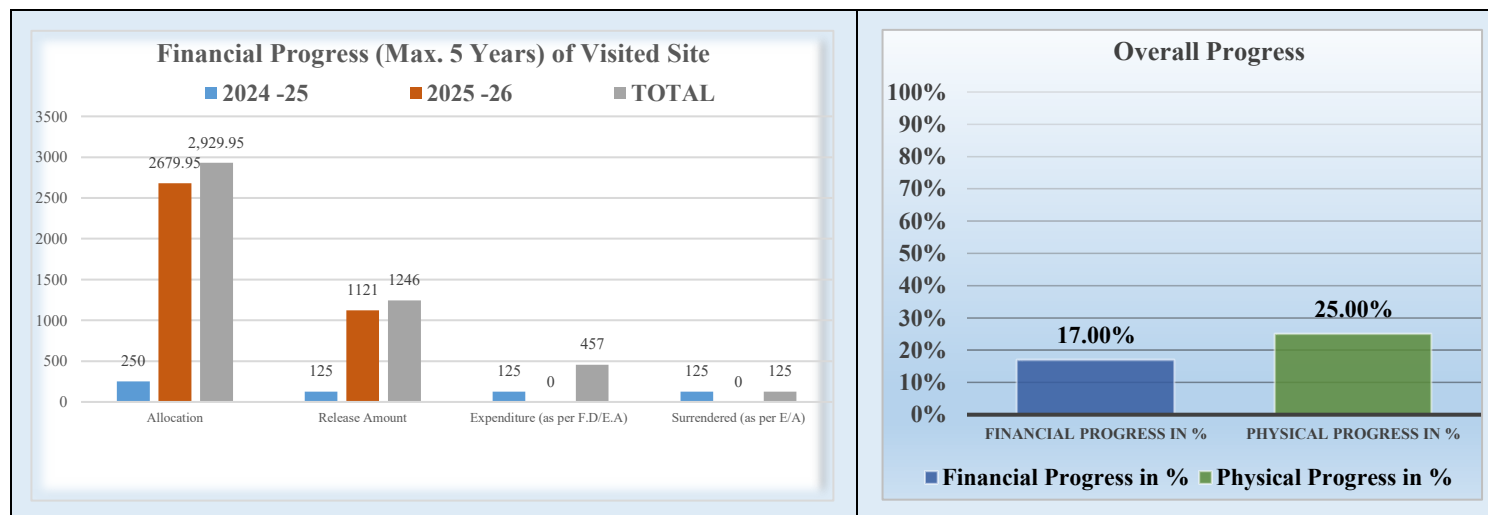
Financial Progress (Max. 5 Years) of Visited Site

2024 -25  2025 -26  TOTAL

3500
3000
2500
2000
1500
1000
500
0

250  2679.95  2,929.95
125  1121  1246
125  0  457
125  0  125

Allocation  Release Amount  Expenditure (as per F.D/E.A)  Surrendered (as per E/A)

Overall Progress

100%
90%
80%
70%
60%
50%
40%
30%
20%
10%
0%

17.00%  25.00%

FINANCIAL PROGRESS IN %  PHYSICAL PROGRESS IN %

Financial Progress in %  Physical Progress in %